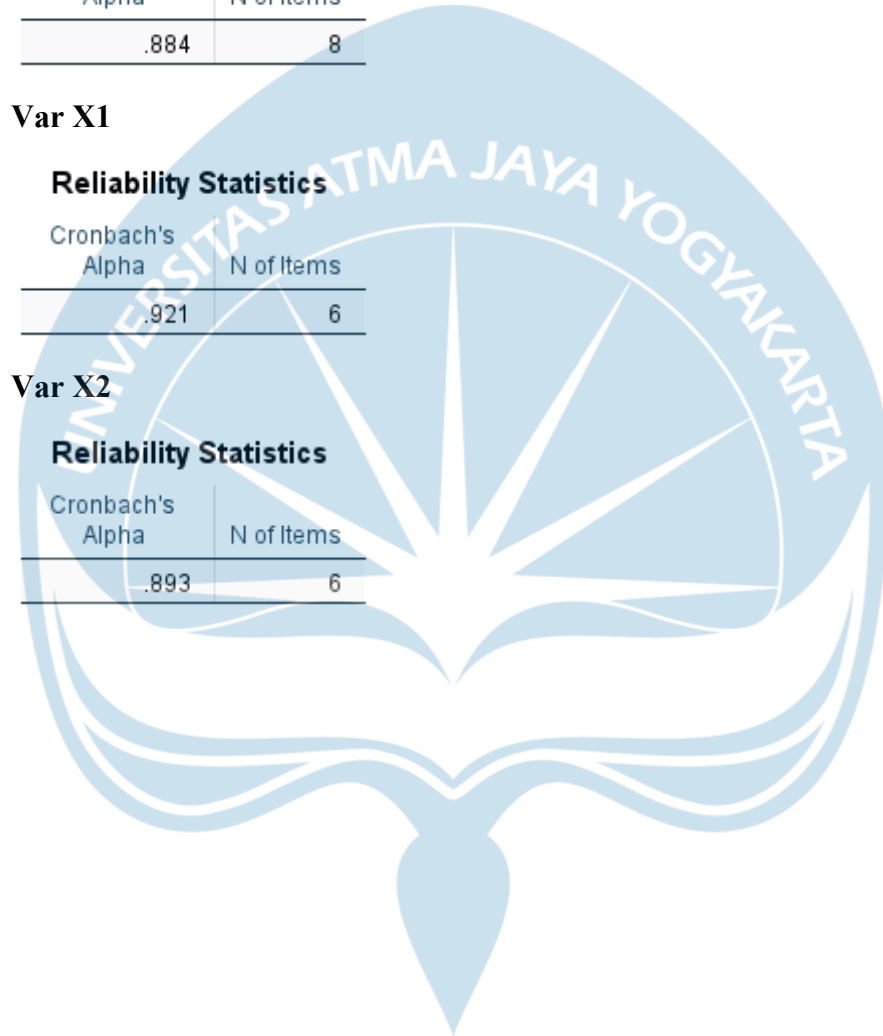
| Alpha | N of Items |
|---|---|
| .884 | 8 |

Var X1

Reliability Statistics

| Cronbach's Alpha | N of Items |
|---|---|
| .921 | 6 |

Var X2

Reliability Statistics

| Cronbach's Alpha | N of Items |
|---|---|
| .893 | 6 |

UNIVERSITAS ATMA JAYA YOGYAKARTA